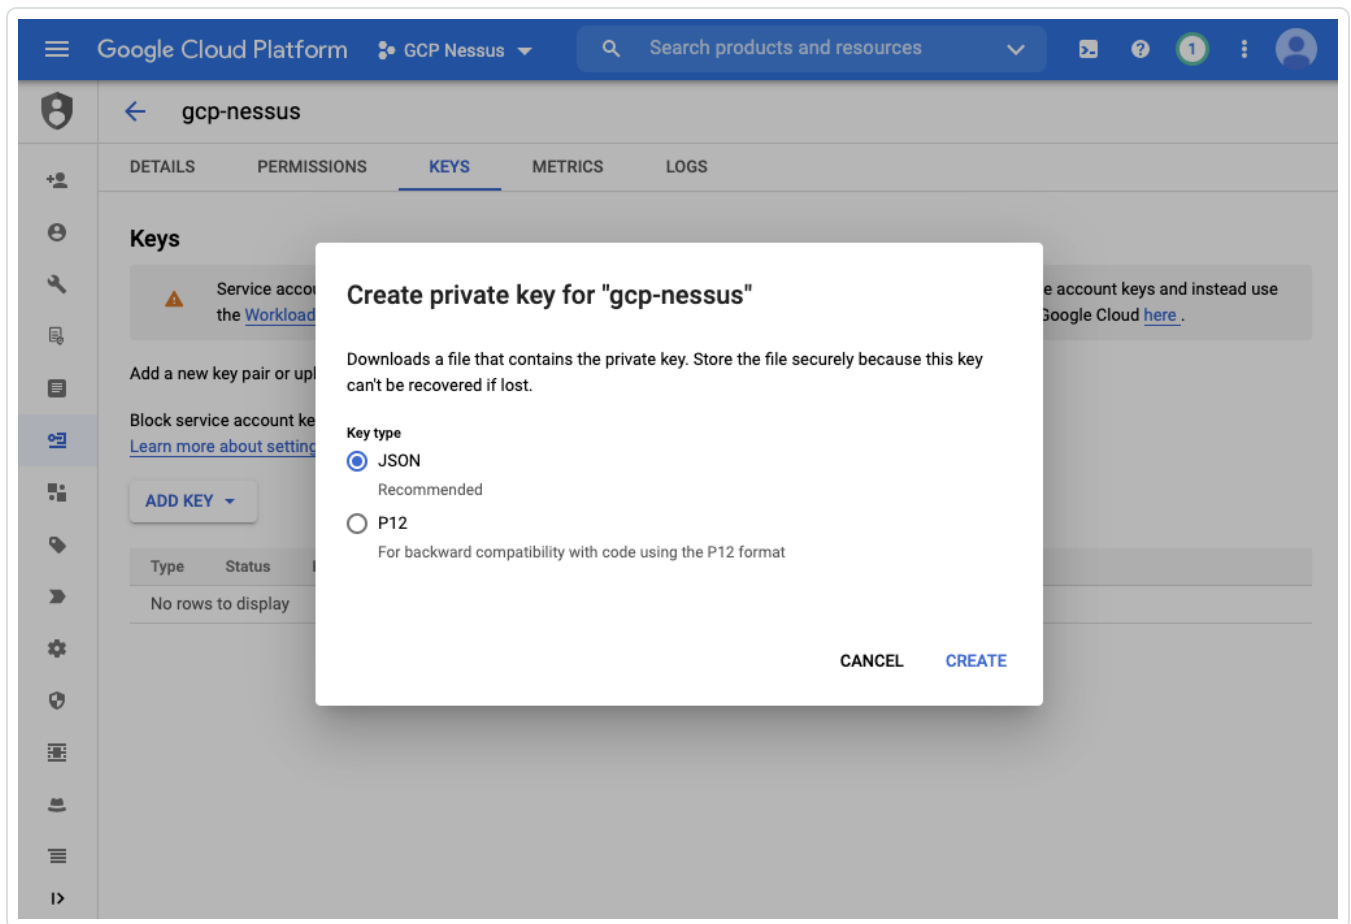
Google Cloud Platform GCP Nessus

Search products and resources

1

gcp-nessus

DETAILS PERMISSIONS KEYS METRICS LOGS

Keys

Service acco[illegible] e account keys and instead use the Workload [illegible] Google Cloud here .

Add a new key pair or upl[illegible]

Block service account ke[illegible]
Learn more about setting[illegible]

ADD KEY

| Type | Status |
|---|---|
| No rows to display | |

Create private key for "gcp-nessus"

Downloads a file that contains the private key. Store the file securely because this key can't be recovered if lost.

Key type

JSON
Recommended

P12
For backward compatibility with code using the P12 format

CANCEL CREATE